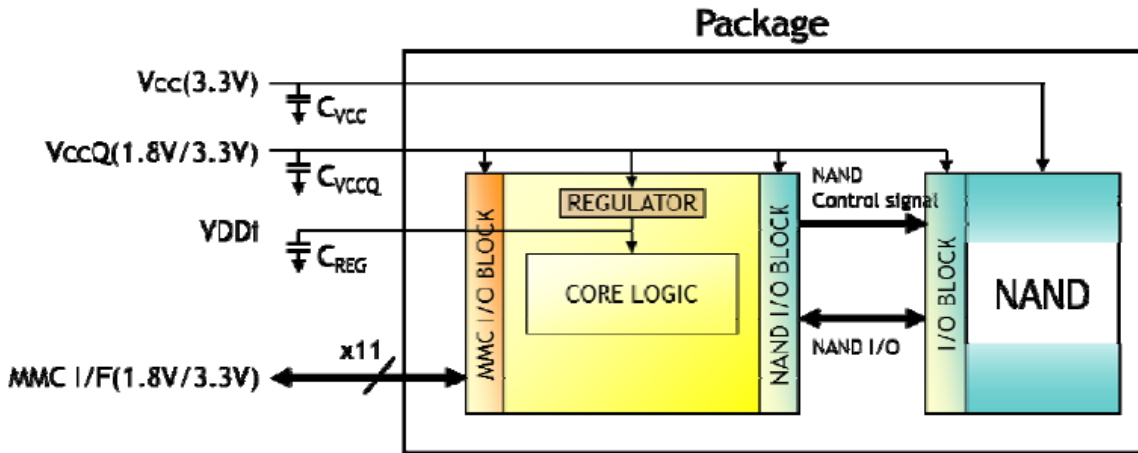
Package

Vcc(3.3V)

$C_{VCC}$

VccQ(1.8V/3.3V)

$C_{VCCQ}$

VDDi

$C_{REG}$

MMC I/F(1.8V/3.3V)

x11

MMC I/O BLOCK

REGULATOR

CORE LOGIC

NAND I/O BLOCK

NAND Control signal

NAND I/O

I/O BLOCK

NAND